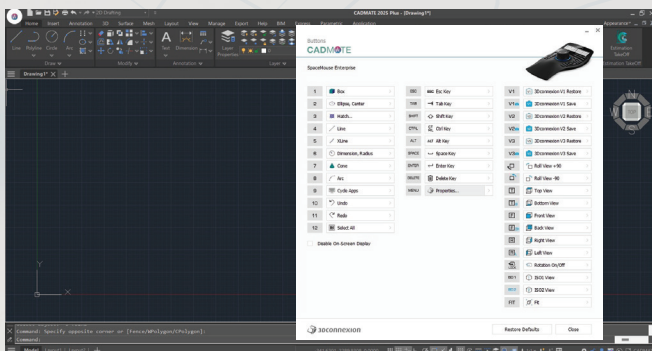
CADMATE 2025 Plus - [Drawing1*]

Home Insert Annotation 3D Surface Mesh Layout View Manage Export Help BIM Express Parameter Application

Line Polyline Circle Arc

Draw Modify Annotation Layer

Drawing1* ×

Buttons
CADMATE

SpaceMouse Enterprise

| | | | | | |
|---|---|---|---|---|---|
| 1 | Box | ESC | Esc Key | V1 | 3Dconnexion V1 Restore |
| 2 | Ellipse, Center | TAB | Tab Key | V1m | 3Dconnexion V1 Save |
| 3 | Hatch... | SHIFT | Shift Key | V2 | 3Dconnexion V2 Restore |
| 4 | Line | CTRL | Ctrl Key | V2m | 3Dconnexion V2 Save |
| 5 | XLine | ALT | Alt Key | V3 | 3Dconnexion V3 Restore |
| 6 | Dimension, Radius | SPACE | Space Key | V3m | 3Dconnexion V3 Save |
| 7 | Cone | ENTER | Enter Key | | Roll View +90 |
| 8 | Arc | DELETE | Delete Key | | Roll View -90 |
| 9 | Cycle Apps | MENU | Properties... | | Top View |
| 10 | Undo | | | | Bottom View |
| 11 | Redo | | | | Front View |
| 12 | Select All | | | | Back View |
| | | | | | Right View |
| | | | | | Left View |
| | | | | | Rotation On/Off |
| | | | | | ISO1 View |
| | | | | | ISO2 View |
| | | | | FIT | Fit |

Disable On-Screen Display

3Dconnexion

Restore Defaults Close

Command: Specify opposite corner or [Fence/WPolygon/CPolygon]:
Command:

Model Layout1 Layout2